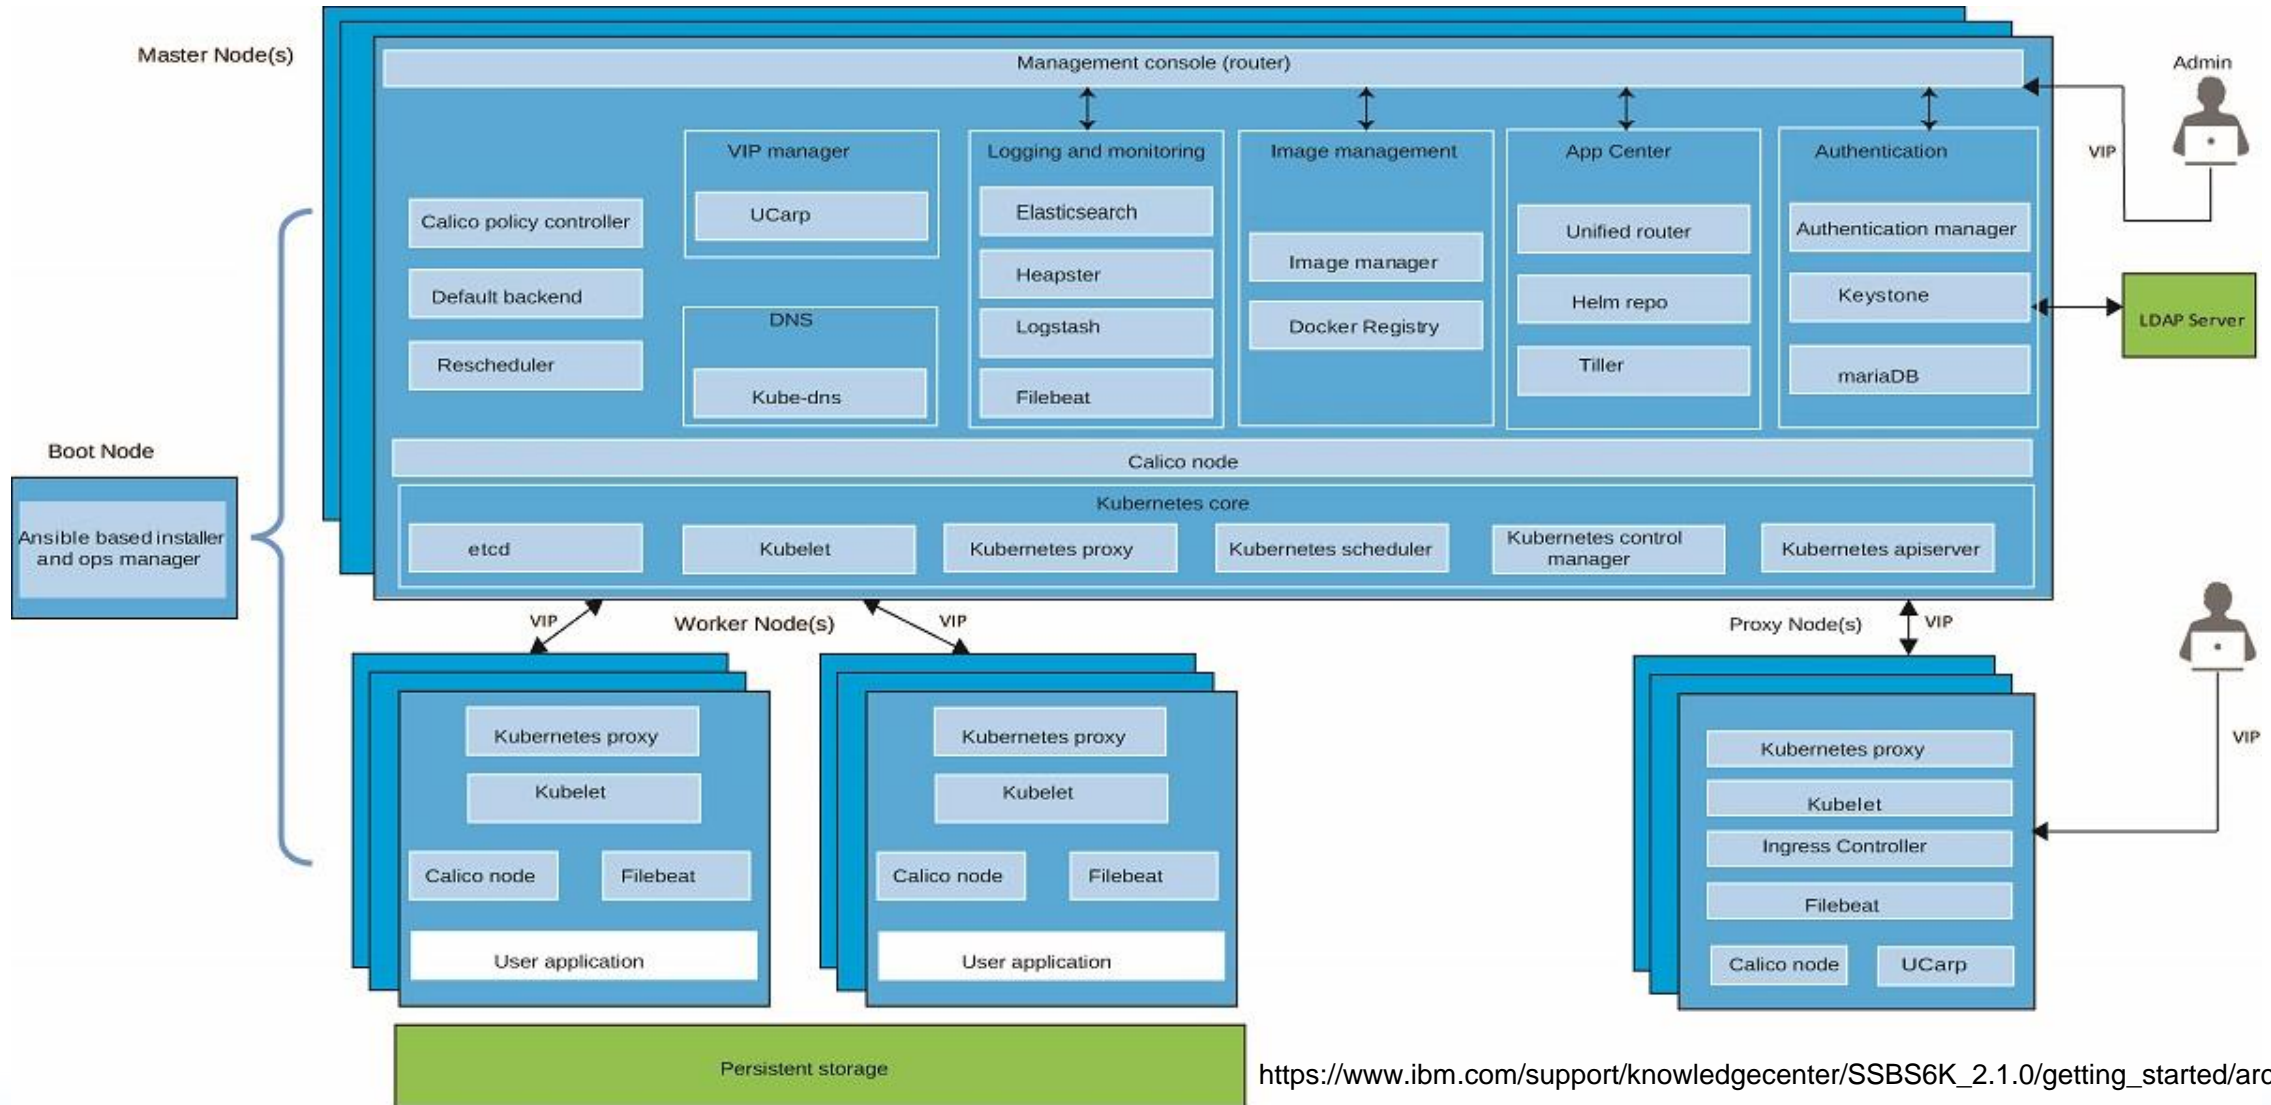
Master Node(s)

Management console (router)

Admin

VIP

VIP manager

UCarp

Logging and monitoring

Elasticsearch

Heapster

Logstash

Filebeat

Image management

Image manager

Docker Registry

App Center

Unified router

Helm repo

Tiller

Authentication

Authentication manager

Keystone

mariaDB

LDAP Server

Calico policy controller

Default backend

Rescheduler

DNS

Kube-dns

Calico node

Kubernetes core

etcd

Kubelet

Kubernetes proxy

Kubernetes scheduler

Kubernetes control manager

Kubernetes apiserver

Boot Node

Ansible based installer and ops manager

VIP

Worker Node(s)

VIP

Proxy Node(s)

VIP

Kubernetes proxy

Kubelet

Calico node

Filebeat

User application

Kubernetes proxy

Kubelet

Calico node

Filebeat

User application

VIP

Kubernetes proxy

Kubelet

Ingress Controller

Filebeat

Calico node

UCarp

Persistent storage

https://www.ibm.com/support/knowledgecenter/SSBS6K_2.1.0/getting_started/arc